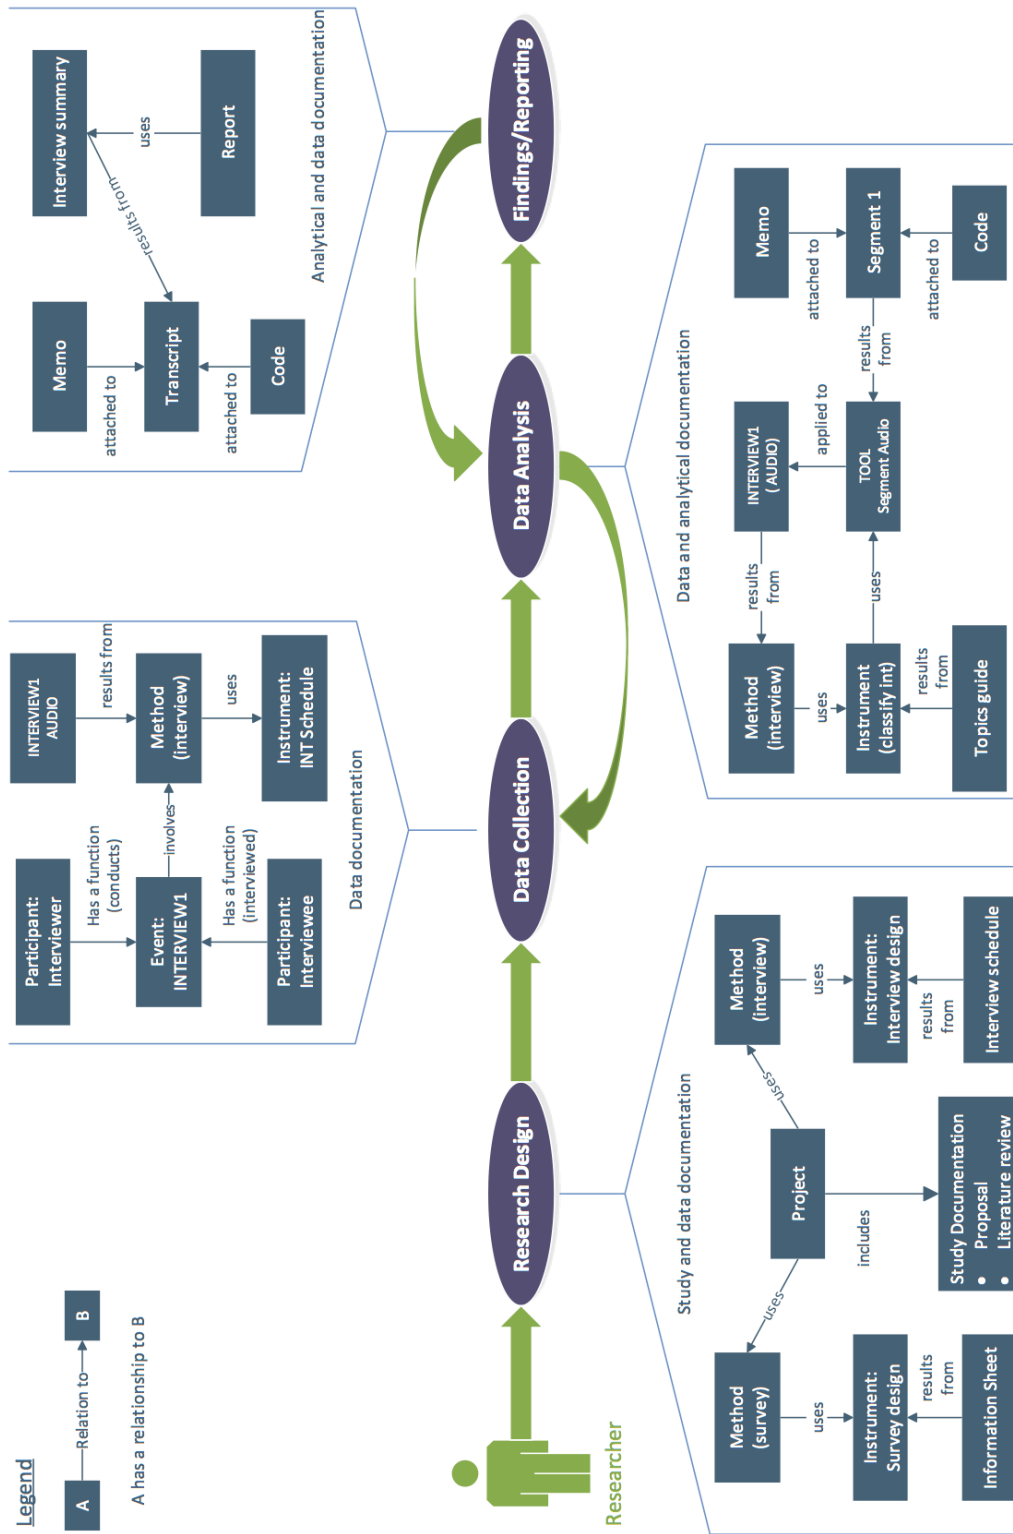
Analytical and data documentation

Interview summary

uses

Report

results from

Memo

attached to

Transcript

attached to

Code

Findings/Reporting

Data Analysis

Data Collection

Research Design

Researcher

Data documentation

INTERVIEW1 AUDIO

results from

Method (interview)

uses

Instrument: INT Schedule

involves

Participant: Interviewer

Has a function (conducts)

Event: INTERVIEW1

Has a function (interviewed)

Participant: Interviewee

Data and analytical documentation

Memo

attached to

Segment 1

attached to

Code

results from

INTERVIEW1 (AUDIO)

applied to

TOOL Segment Audio

results from

uses

Method (interview)

uses

Instrument (classify int)

results from

Topics guide

Study and data documentation

Method (interview)

uses

Instrument: Interview design

results from

Interview schedule

uses

Project

includes

Study Documentation
• Proposal
• Literature review

uses

Method (survey)

uses

Instrument: Survey design

results from

Information Sheet

Legend

A

Relation to

B

A has a relationship to B